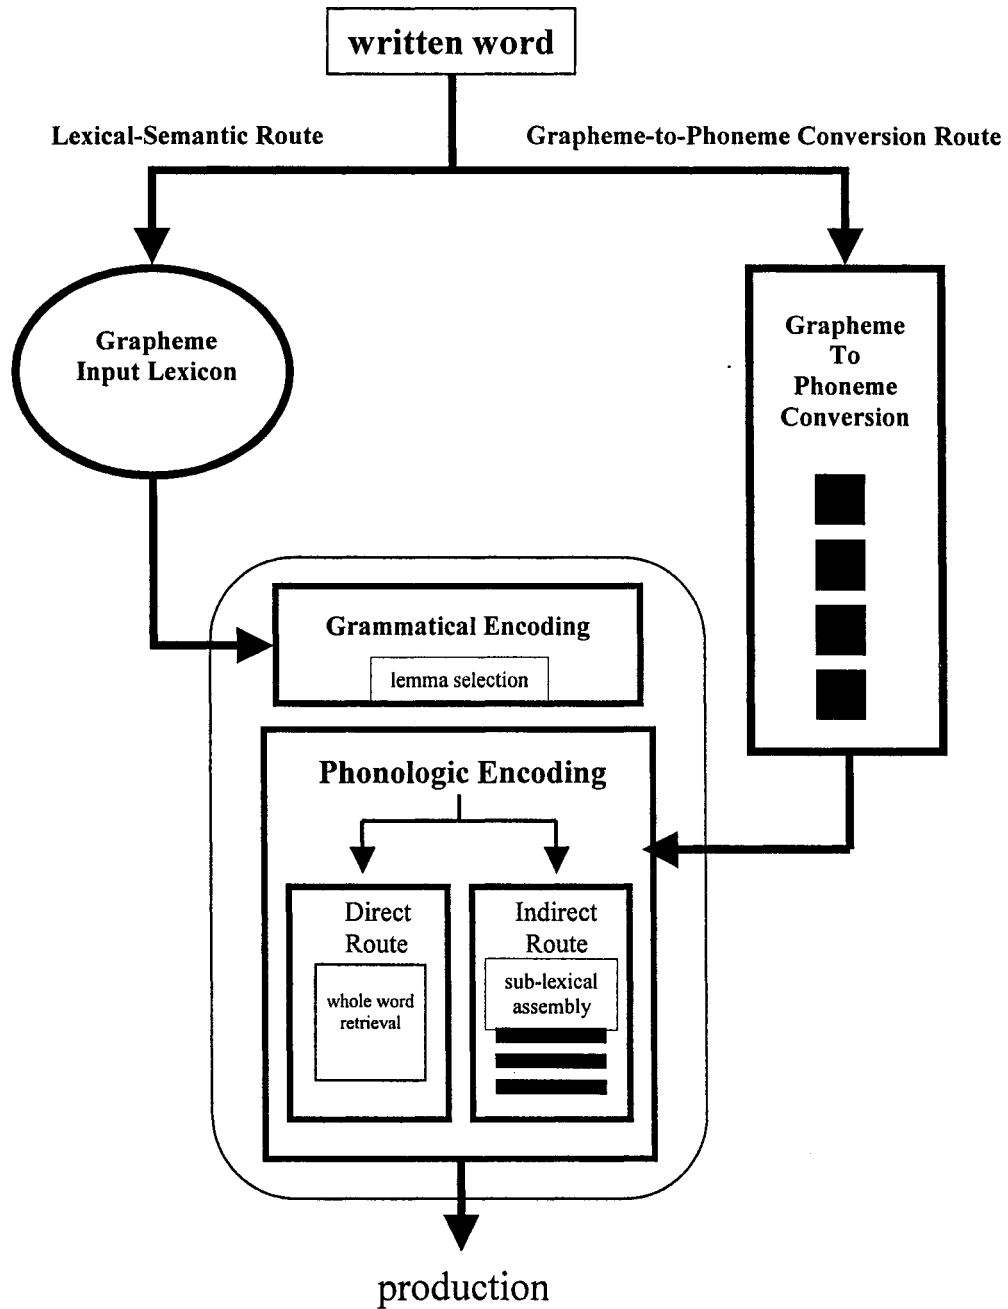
written word

Lexical-Semantic Route

Grapheme-to-Phoneme Conversion Route

Grapheme Input Lexicon

Grapheme To Phoneme Conversion

Grammatical Encoding

lemma selection

Phonologic Encoding

Direct Route

whole word retrieval

Indirect Route

sub-lexical assembly

production